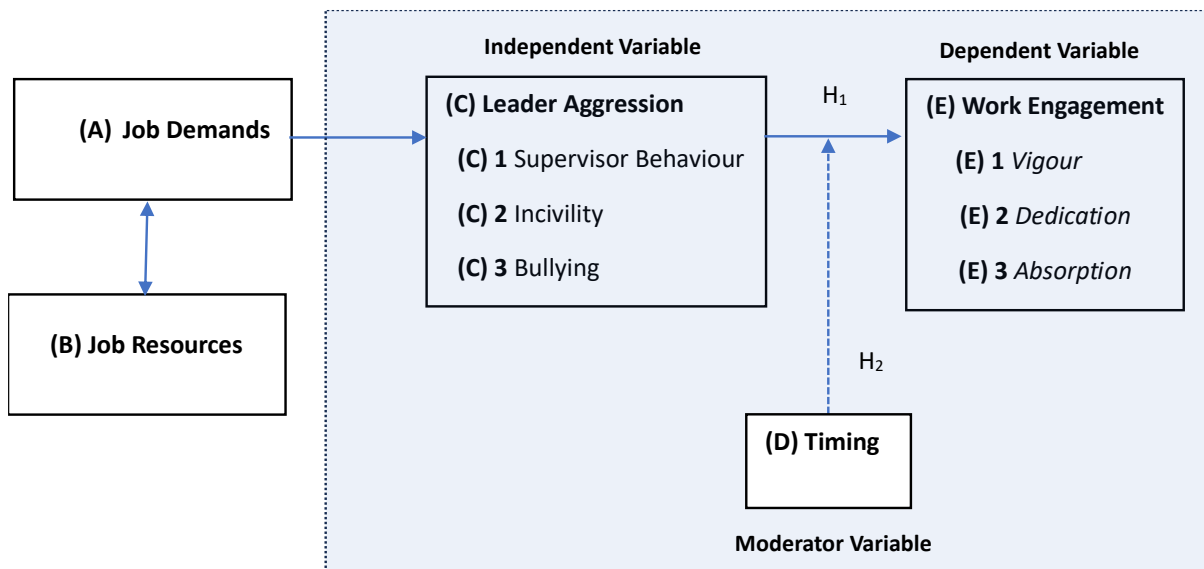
(A) Job Demands

(B) Job Resources

Independent Variable

(C) Leader Aggression

(C) 1 Supervisor Behaviour

(C) 2 Incivility

(C) 3 Bullying

$H_1$

Dependent Variable

(E) Work Engagement

(E) 1 Vigour

(E) 2 Dedication

(E) 3 Absorption

$H_2$

(D) Timing

Moderator Variable